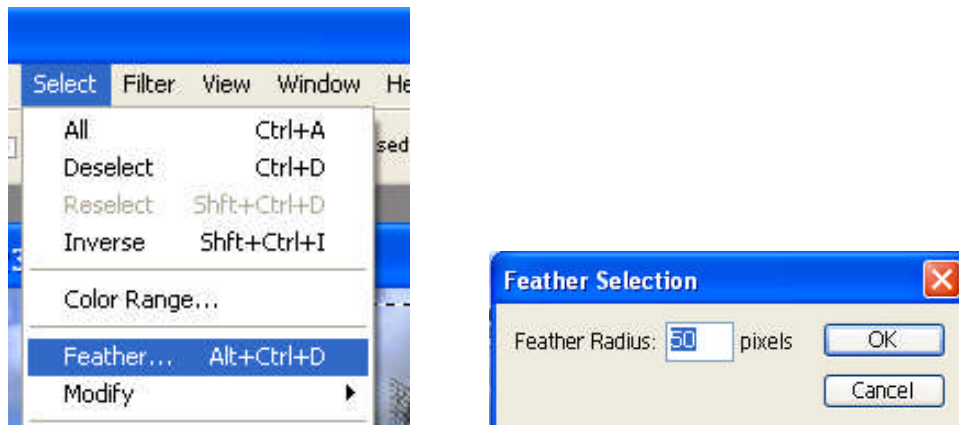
Select Filter View Window He

All Ctrl+A
Deselect Ctrl+D
Reselect Shft+Ctrl+D
Inverse Shft+Ctrl+I
Color Range...
Feather... Alt+Ctrl+D
Modify

sed

Feather Selection
Feather Radius: 50 pixels
OK
Cancel